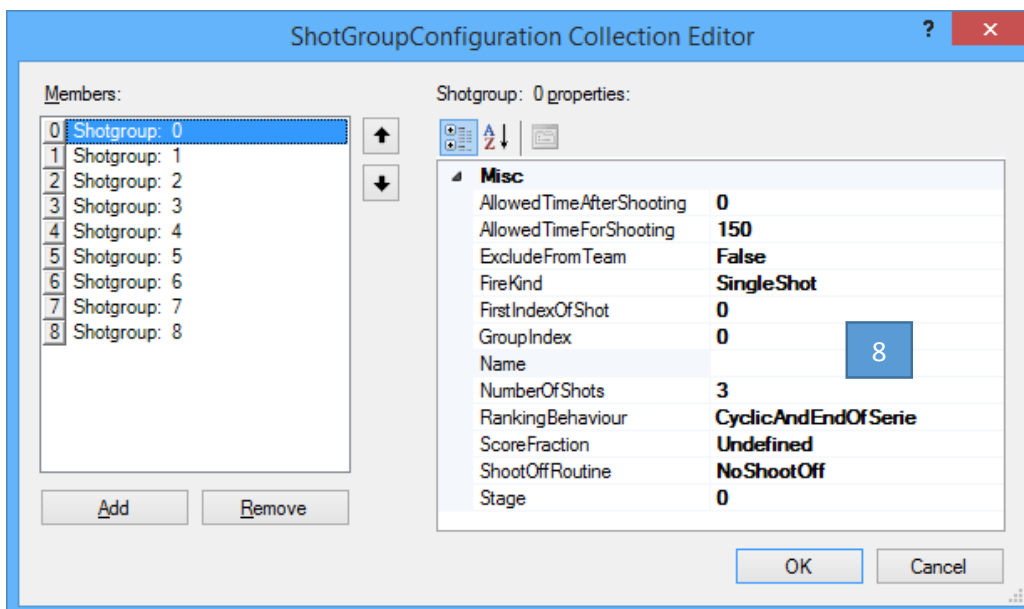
ShotGroupConfiguration Collection Editor

?

×

Members:

| | |
|---|---|
| 0 | Shotgroup: 0 |
| 1 | Shotgroup: 1 |
| 2 | Shotgroup: 2 |
| 3 | Shotgroup: 3 |
| 4 | Shotgroup: 4 |
| 5 | Shotgroup: 5 |
| 6 | Shotgroup: 6 |
| 7 | Shotgroup: 7 |
| 8 | Shotgroup: 8 |

Add

Remove

Shotgroup: 0 properties:

Misc

| | |
|---|---|
| AllowedTimeAfterShooting | 0 |
| AllowedTimeForShooting | 150 |
| ExcludeFromTeam | False |
| FireKind | SingleShot |
| FirstIndexOfShot | 0 |
| GroupIndex | 0 |
| Name | |
| NumberOfShots | 3 |
| RankingBehaviour | CyclicAndEndOfSerie |
| ScoreFraction | Undefined |
| ShootOffRoutine | NoShootOff |
| Stage | 0 |

8

OK

Cancel